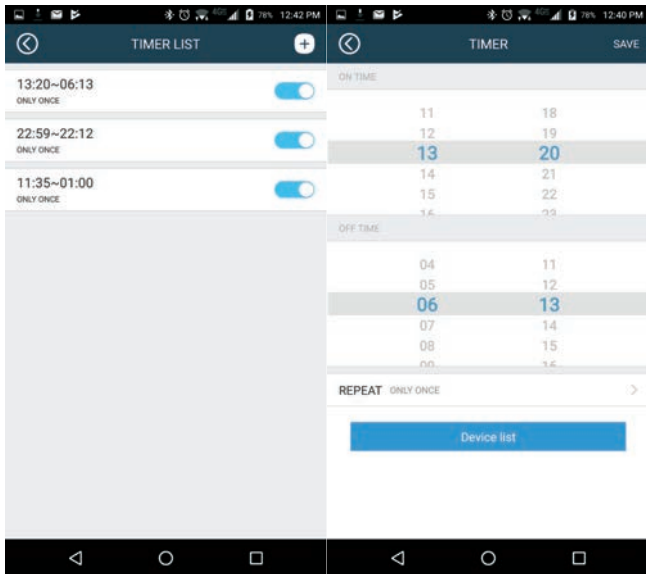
78% 12:42 PM

TIMER LIST

13:20~06:13
ONLY ONCE

22:59~22:12
ONLY ONCE

11:35~01:00
ONLY ONCE

78% 12:40 PM

TIMER

SAVE

ON TIME

11 18
12 19
13 20
14 21
15 22
16 23

OFF TIME

04 11
05 12
06 13
07 14
08 15
09 16

REPEAT ONLY ONCE

Device list